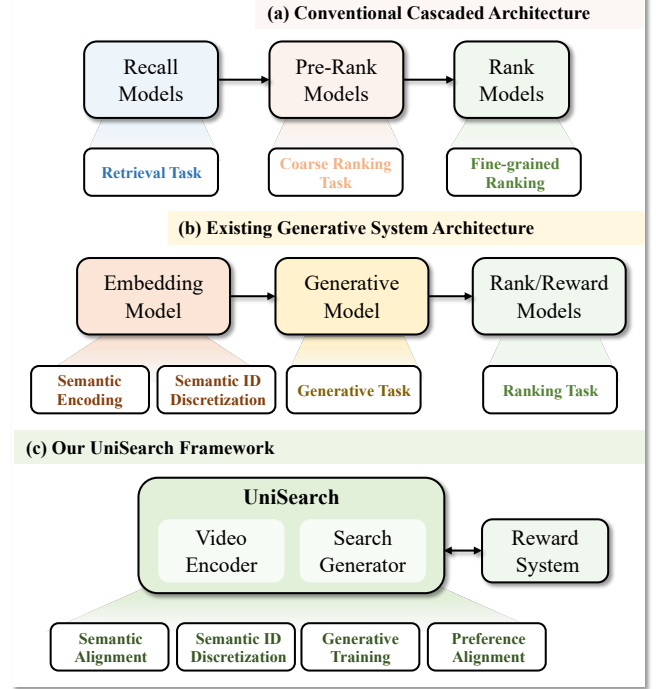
(a) Conventional Cascaded Architecture

Recall Models

Pre-Rank Models

Rank Models

Retrieval Task

Coarse Ranking Task

Fine-grained Ranking

(b) Existing Generative System Architecture

Embedding Model

Generative Model

Rank/Reward Models

Semantic Encoding

Semantic ID Discretization

Generative Task

Ranking Task

(c) Our UniSearch Framework

UniSearch

Video Encoder

Search Generator

Reward System

Semantic Alignment

Semantic ID Discretization

Generative Training

Preference Alignment